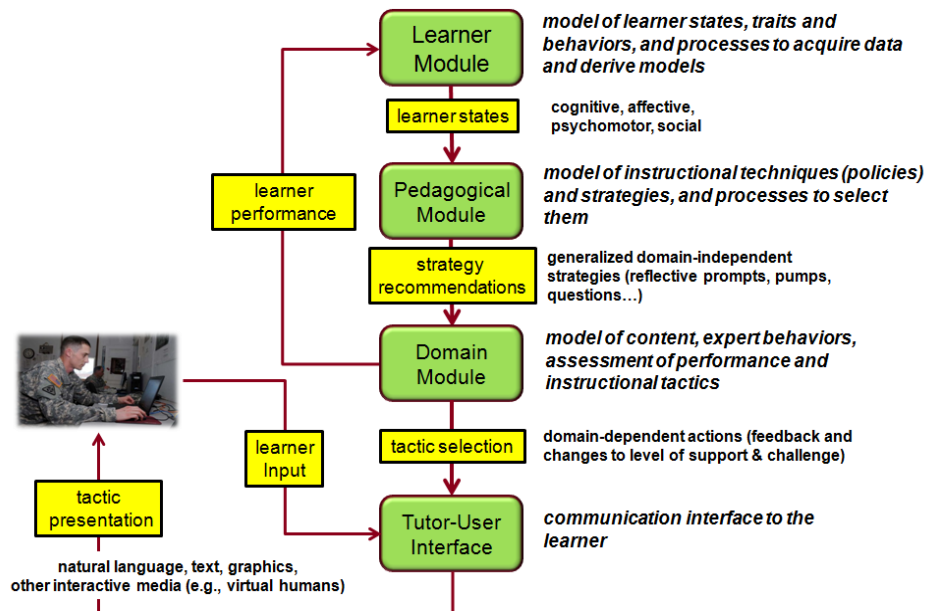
Learner Module

model of learner states, traits and behaviors, and processes to acquire data and derive models

learner states

cognitive, affective, psychomotor, social

learner performance

Pedagogical Module

model of instructional techniques (policies) and strategies, and processes to select them

strategy recommendations

generalized domain-independent strategies (reflective prompts, pumps, questions…)

Domain Module

model of content, expert behaviors, assessment of performance and instructional tactics

learner Input

tactic selection

domain-dependent actions (feedback and changes to level of support & challenge)

tactic presentation

Tutor-User Interface

communication interface to the learner

natural language, text, graphics, other interactive media (e.g., virtual humans)